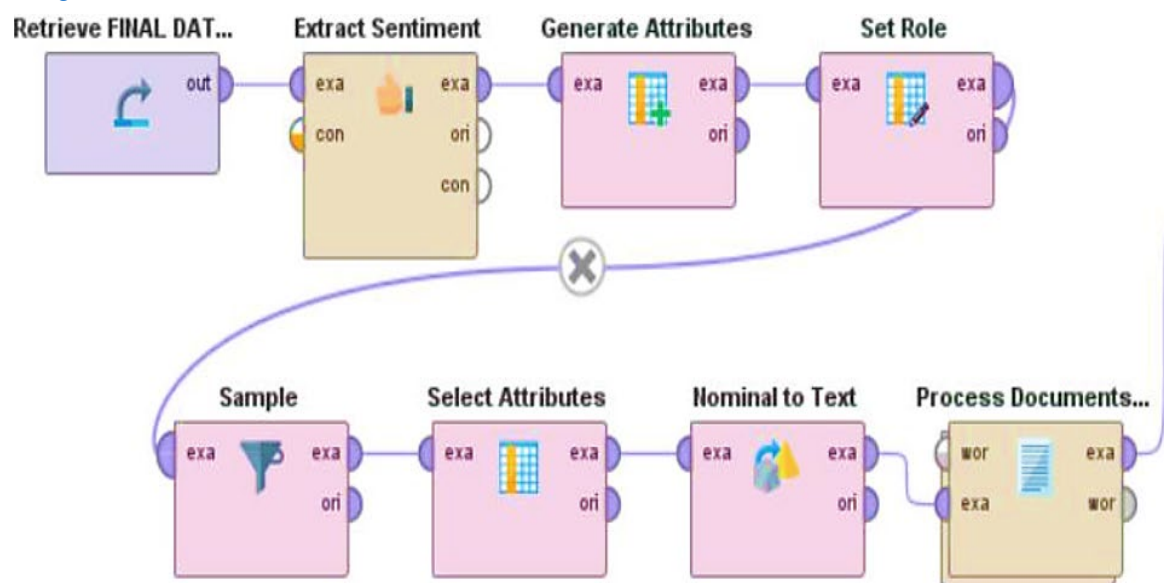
Retrieve FINAL DAT...

out

Extract Sentiment

exa

con

exa

ori

con

Generate Attributes

exa

exa

ori

Set Role

exa

exa

ori

Sample

exa

exa

ori

Select Attributes

exa

exa

ori

Nominal to Text

exa

exa

ori

Process Documents...

wor

exa

exa

wor